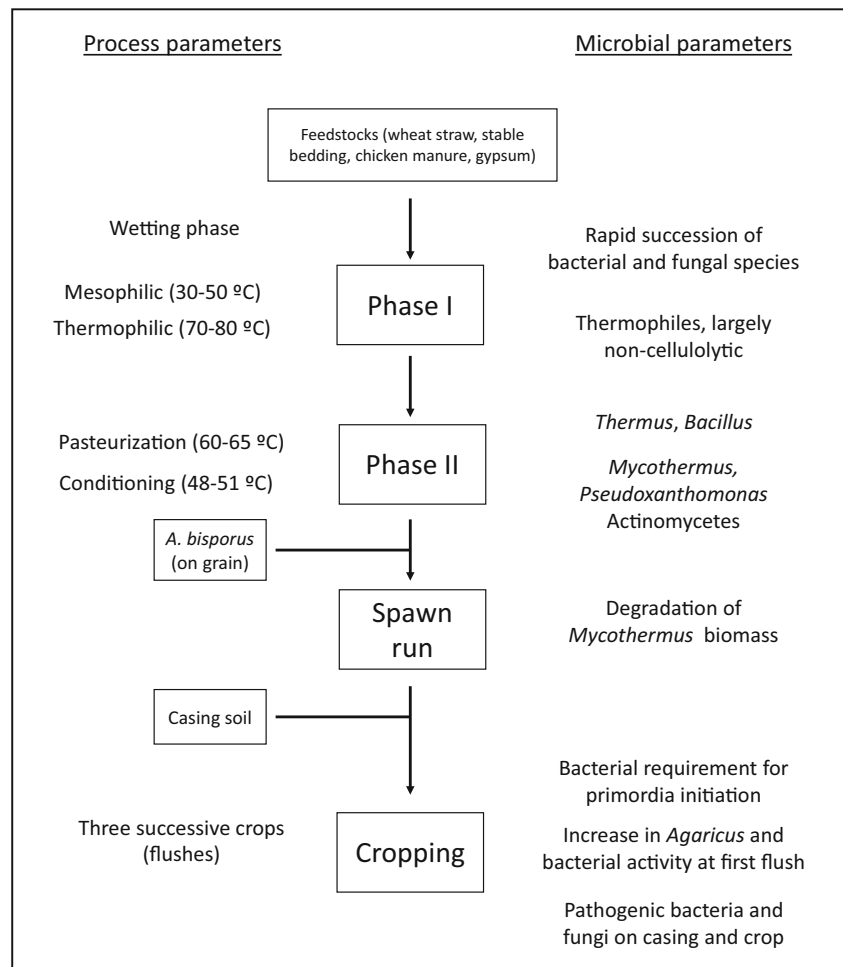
Process parameters

Microbial parameters

Feedstocks (wheat straw, stable bedding, chicken manure, gypsum)

Wetting phase

Rapid succession of bacterial and fungal species

Mesophilic (30-50 ºC)

Thermophilic (70-80 ºC)

Phase I

Thermophiles, largely non-cellulolytic

Pasteurization (60-65 ºC)

Conditioning (48-51 ºC)

Phase II

Thermus, Bacillus

Mycothermus, Pseudoxanthomonas Actinomycetes

A. bisporus (on grain)

Spawn run

Degradation of Mycothermus biomass

Casing soil

Bacterial requirement for primordia initiation

Three successive crops (flushes)

Cropping

Increase in Agaricus and bacterial activity at first flush

Pathogenic bacteria and fungi on casing and crop